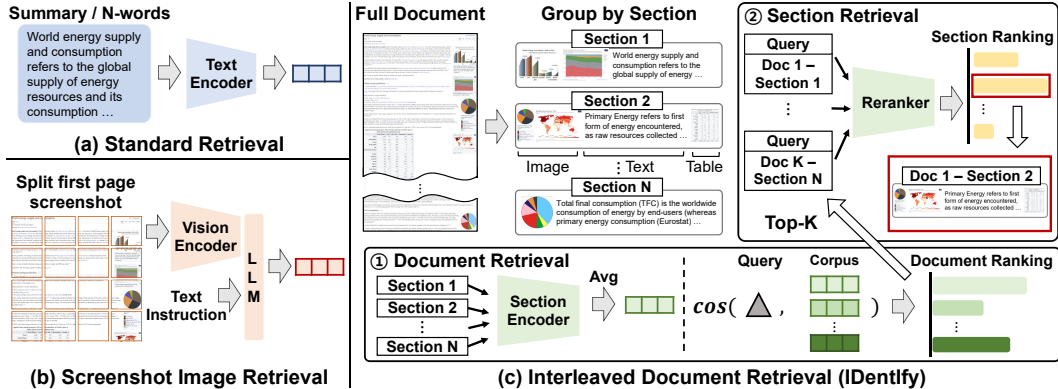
Summary / N-words

World energy supply and consumption refers to the global supply of energy resources and its consumption …

Text Encoder

(a) Standard Retrieval

Split first page screenshot

Vision Encoder

Text Instruction

L L M

(b) Screenshot Image Retrieval

Full Document

⋮

Group by Section

Section 1

World energy supply and consumption refers to the global supply of energy …

Section 2

Primary Energy refers to first form of energy encountered, as raw resources collected …

Image

⋮ Text

Table

Section N

Total final consumption (TFC) is the worldwide consumption of energy by end-users (whereas primary energy consumption (Eurostat) …

② Section Retrieval

Query

Doc 1 – Section 1

⋮

Query

Doc K – Section N

Reranker

Section Ranking

⋮

Doc 1 – Section 2

Primary Energy refers to first form of energy encountered, as raw resources collected …

Top-K

① Document Retrieval

Section 1

Section 2

⋮

Section N

Section Encoder

Avg

Query

Corpus

$cos($ $,$ $)$

⋮

Document Ranking

⋮

(c) Interleaved Document Retrieval (IDentIfy)